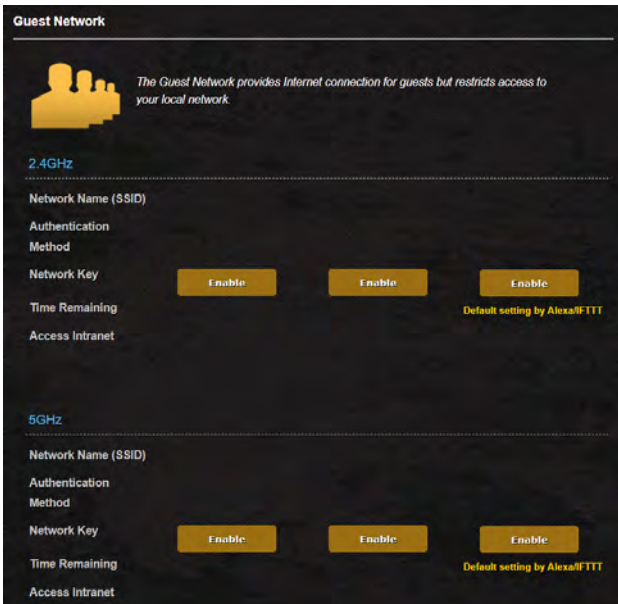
Guest Network

The Guest Network provides Internet connection for guests but restricts access to your local network.

2.4GHz

Network Name (SSID)

Authentication Method

Network Key

Time Remaining

Access Intranet

Enable

Enable

Enable

Default setting by Alexa/IFTTT

5GHz

Network Name (SSID)

Authentication Method

Network Key

Time Remaining

Access Intranet

Enable

Enable

Enable

Default setting by Alexa/IFTTT